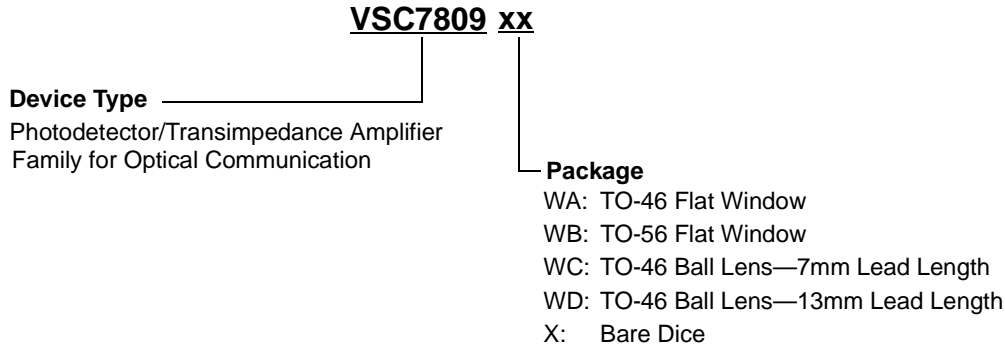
VSC7809 xx

Device Type
Photodetector/Transimpedance Amplifier Family for Optical Communication

Package
WA: TO-46 Flat Window
WB: TO-56 Flat Window
WC: TO-46 Ball Lens—7mm Lead Length
WD: TO-46 Ball Lens—13mm Lead Length
X: Bare Dice